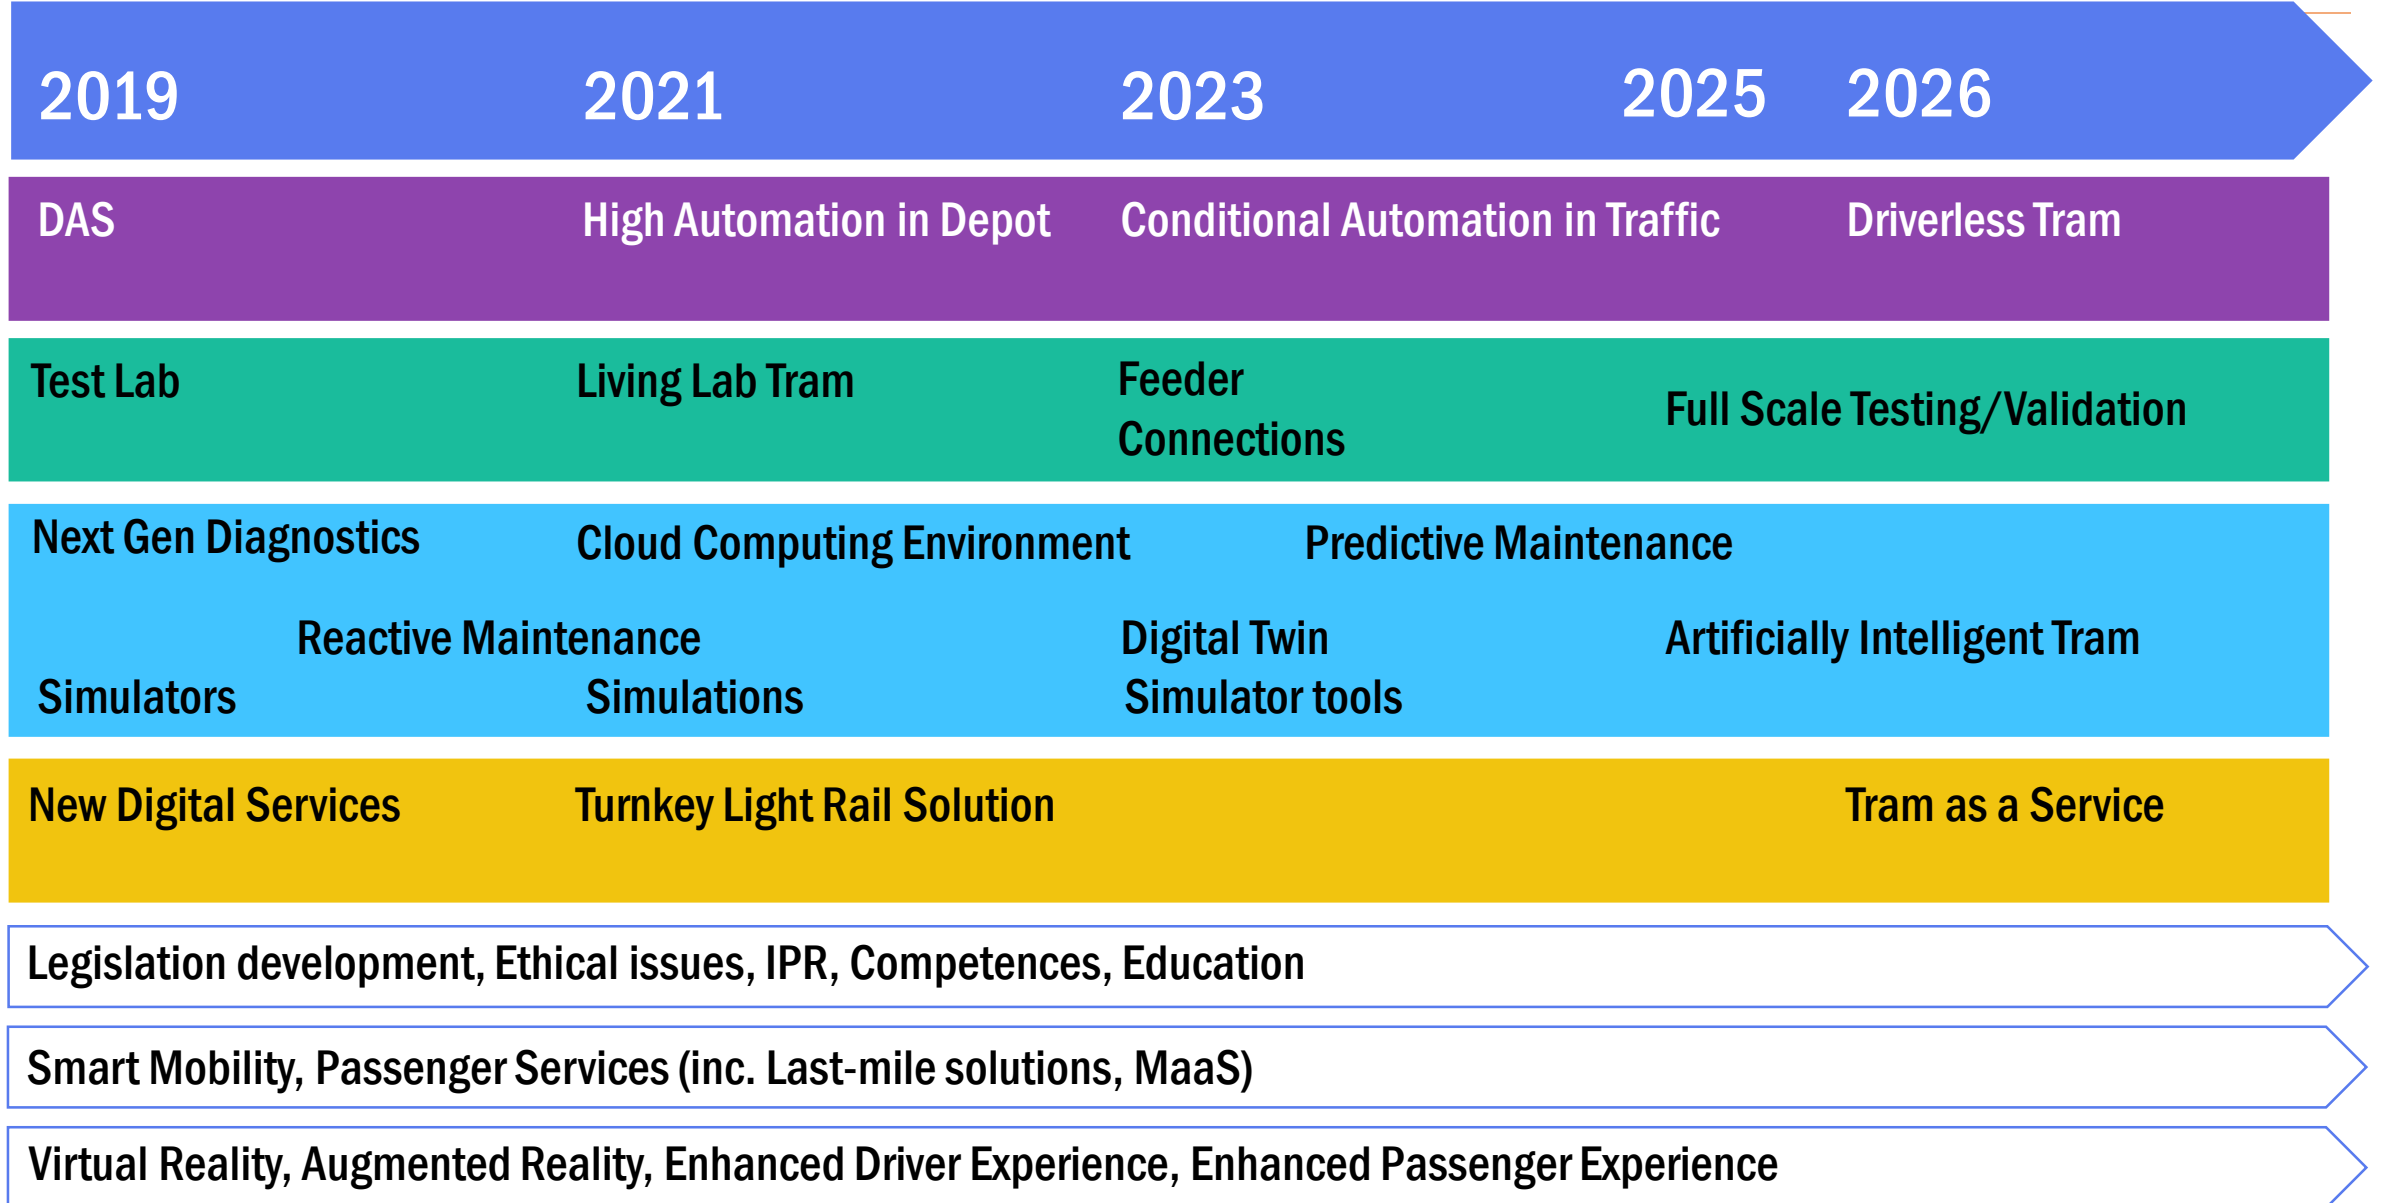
2019 2021 2023 2025 2026

DAS High Automation in Depot Conditional Automation in Traffic Driverless Tram

Test Lab Living Lab Tram Feeder Connections Full Scale Testing/Validation

Next Gen Diagnostics Cloud Computing Environment Predictive Maintenance

Reactive Maintenance Digital Twin Artificially Intelligent Tram

Simulators Simulations Simulator tools

New Digital Services Turnkey Light Rail Solution Tram as a Service

Legislation development, Ethical issues, IPR, Competences, Education

Smart Mobility, Passenger Services (inc. Last-mile solutions, MaaS)

Virtual Reality, Augmented Reality, Enhanced Driver Experience, Enhanced Passenger Experience